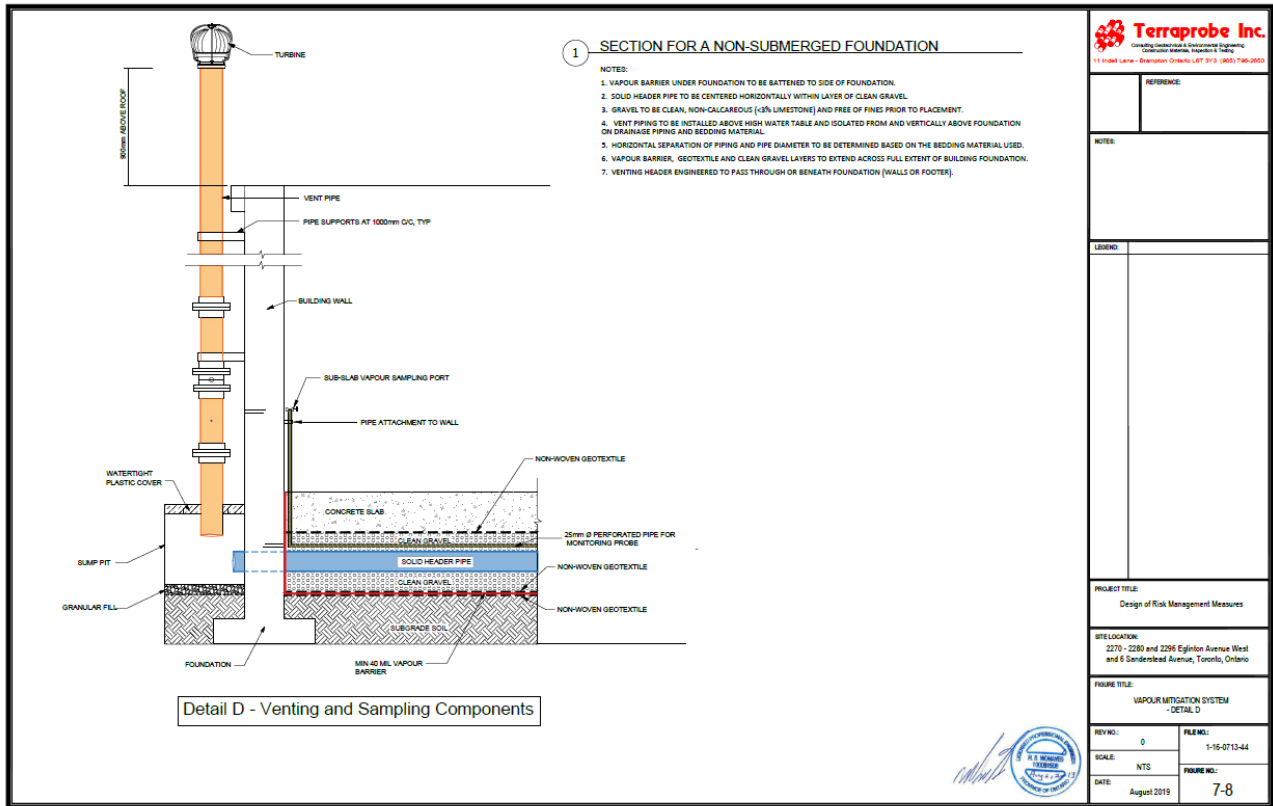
TURBINE

900mm ABOVE ROOF

VENT PIPE

PIPE SUPPORTS AT 1000mm C/C, TYP

BUILDING WALL

SUB-SLAB VAPOUR SAMPLING PORT

PIPE ATTACHMENT TO WALL

NON-WOVEN GEOTEXTILE

WATERTIGHT PLASTIC COVER

CONCRETE SLAB

25mm Ø PERFORATED PIPE FOR MONITORING PROBE

CLEAN GRAVEL

SUMP PIT

SOLID HEADER PIPE

NON-WOVEN GEOTEXTILE

CLEAN GRAVEL

GRANULAR FILL

NON-WOVEN GEOTEXTILE

SUBGRADE SOIL

FOUNDATION

MIN 40 MIL VAPOUR BARRIER

Detail D - Venting and Sampling Components

1 SECTION FOR A NON-SUBMERGED FOUNDATION

NOTES:
1. VAPOUR BARRIER UNDER FOUNDATION TO BE BATTENED TO SIDE OF FOUNDATION.
2. SOLID HEADER PIPE TO BE CENTERED HORIZONTALLY WITHIN LAYER OF CLEAN GRAVEL.
3. GRAVEL TO BE CLEAN, NON-CALCAREOUS (<3% LIMESTONE) AND FREE OF FINES PRIOR TO PLACEMENT.
4. VENT PIPING TO BE INSTALLED ABOVE HIGH WATER TABLE AND ISOLATED FROM AND VERTICALLY ABOVE FOUNDATION ON DRAINAGE PIPING AND BEDDING MATERIAL.
5. HORIZONTAL SEPARATION OF PIPING AND PIPE DIAMETER TO BE DETERMINED BASED ON THE BEDDING MATERIAL USED.
6. VAPOUR BARRIER, GEOTEXTILE AND CLEAN GRAVEL LAYERS TO EXTEND ACROSS FULL EXTENT OF BUILDING FOUNDATION.
7. VENTING HEADER ENGINEERED TO PASS THROUGH OR BENEATH FOUNDATION (WALLS OR FOOTER).

Terraprobe Inc.
Consulting Geotechnical & Environmental Engineering
Construction Materials, Inspection & Testing
11 Indell Lane - Brampton Ontario L6T 3Y3 (905) 796-2650

REFERENCE:

NOTES:

LEGEND:

PROJECT TITLE:
Design of Risk Management Measures

SITE LOCATION:
2270 - 2280 and 2296 Eglinton Avenue West and 6 Sanderstead Avenue, Toronto, Ontario

FIGURE TITLE:
VAPOUR MITIGATION SYSTEM - DETAIL D

REV NO.: 0
FILE NO.: 1-16-0713-44
SCALE: NTS
DATE: August 2019
FIGURE NO.: 7-8

LICENSED PROFESSIONAL ENGINEER
H. B. MOHAMED
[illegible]
PROVINCE OF ONTARIO
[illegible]